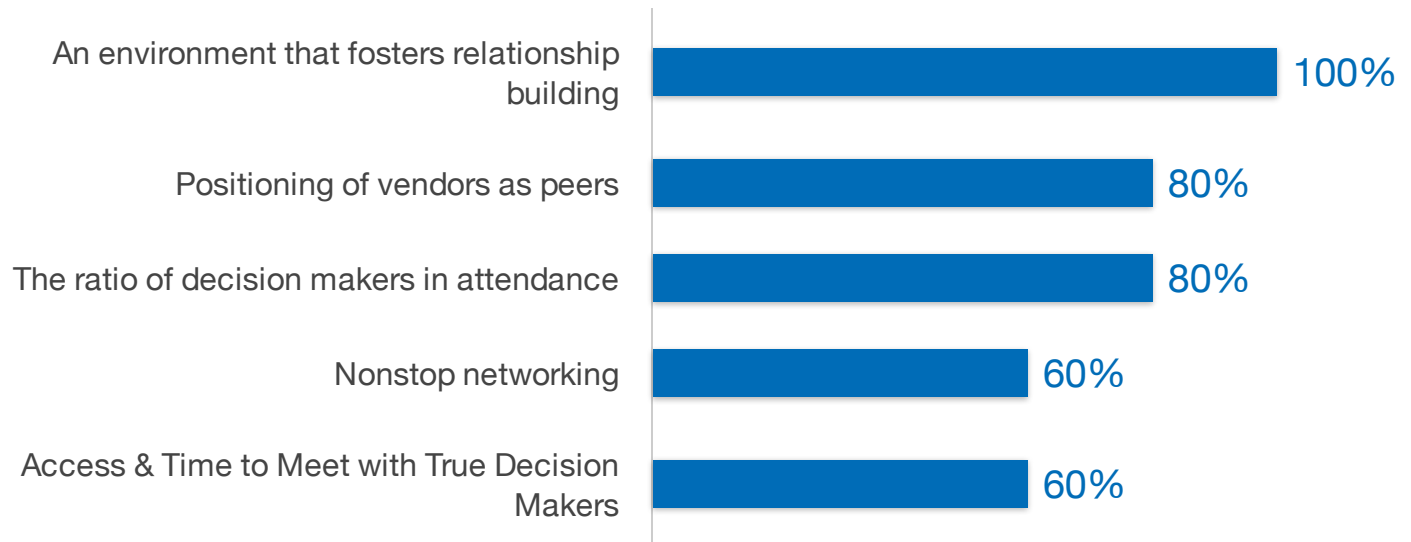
An environment that fosters relationship building
100%

Positioning of vendors as peers
80%

The ratio of decision makers in attendance
80%

Nonstop networking
60%

Access & Time to Meet with True Decision Makers
60%